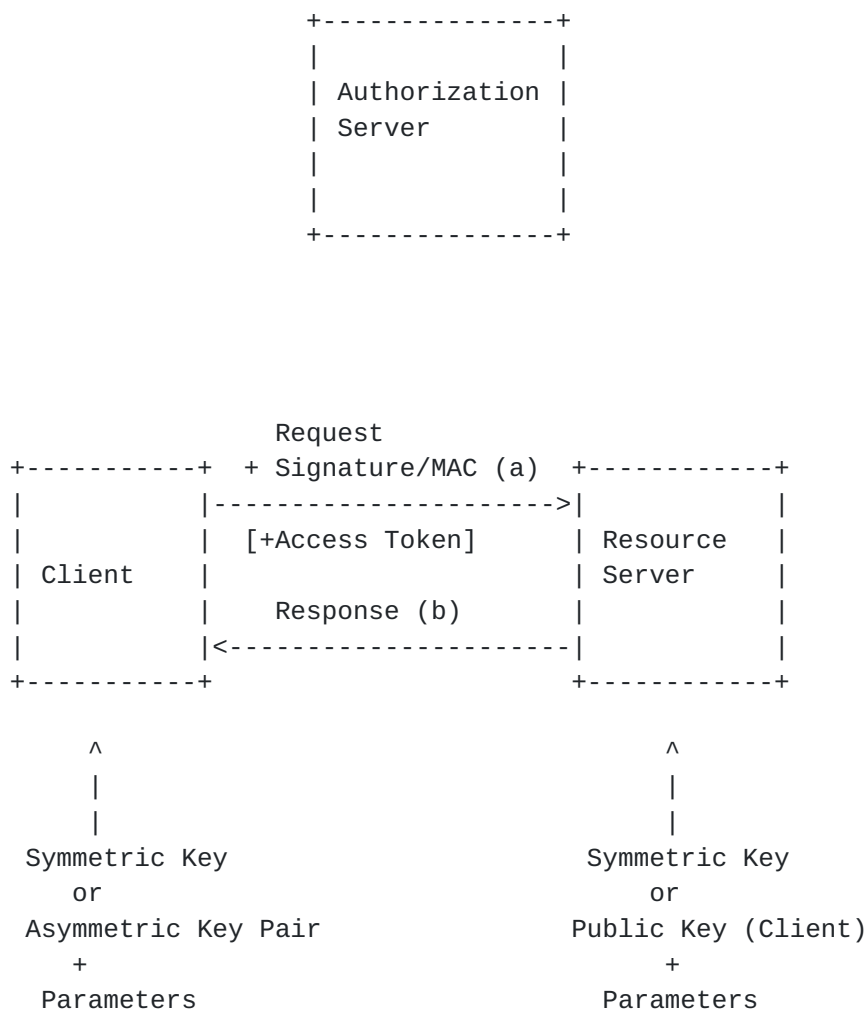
Authorization Server

Request + Signature/MAC (a)

Client

[+Access Token]

Resource Server

Response (b)

Symmetric Key or Asymmetric Key Pair + Parameters

Symmetric Key or Public Key (Client) + Parameters